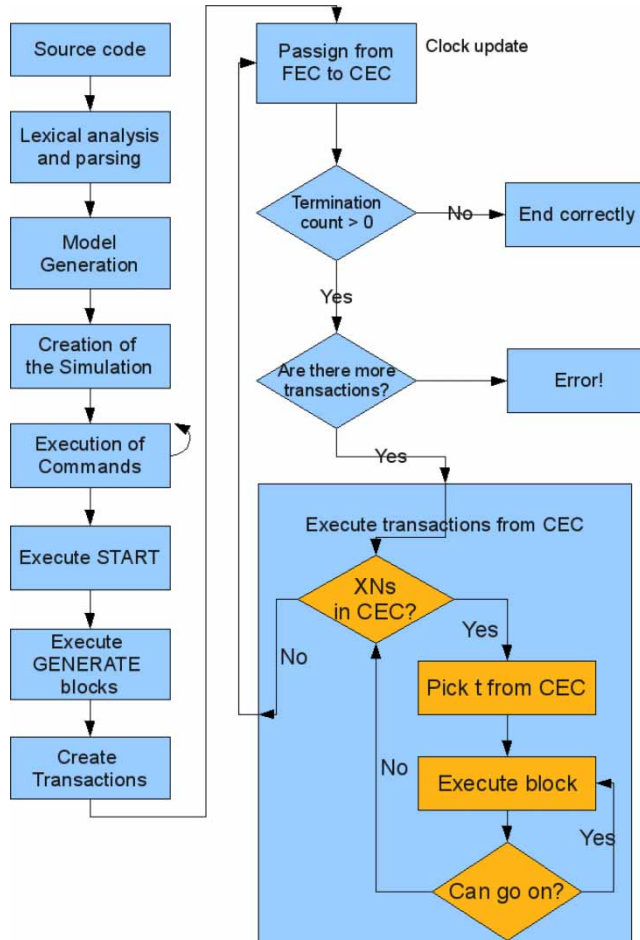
Source code

Lexical analysis and parsing

Model Generation

Creation of the Simulation

Execution of Commands

Execute START

Execute GENERATE blocks

Create Transactions

Passign from FEC to CEC

Clock update

Termination count > 0

No

End correctly

Yes

Are there more transactions?

Error!

Yes

Execute transactions from CEC

XNs in CEC?

No

Yes

Pick t from CEC

No

Execute block

Yes

Can go on?